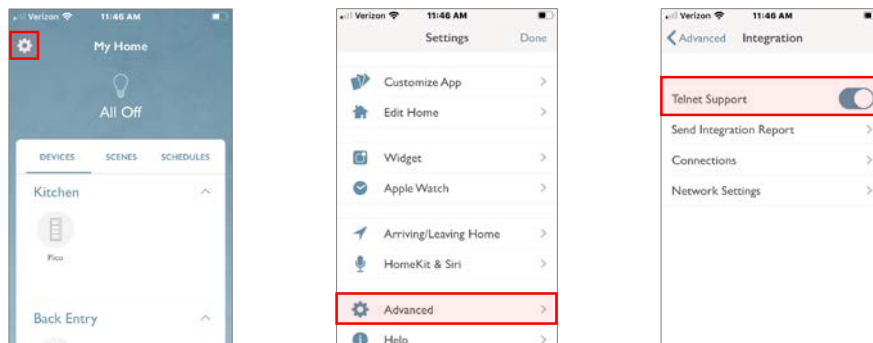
Verizon 11:46 AM

My Home

All Off

DEVICES SCENES SCHEDULES

Kitchen

Pico

Back Entry

Verizon 11:46 AM

Settings Done

Customize App

Edit Home

Widget

Apple Watch

Arriving/Leaving Home

HomeKit & Siri

Advanced

Help

Verizon 11:46 AM

Advanced Integration

Telnet Support

Send Integration Report

Connections

Network Settings